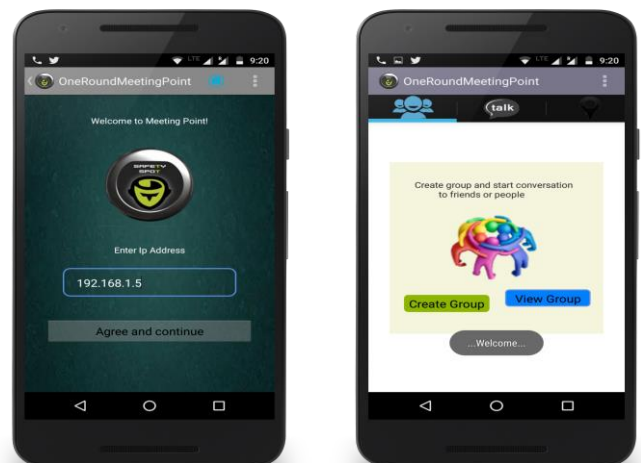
LTE 9:20
OneRoundMeetingPoint

Welcome to Meeting Point!

SAFETY SPOT

Enter Ip Address

192.168.1.5

Agree and continue

LTE 9:20
OneRoundMeetingPoint

talk

Create group and start conversation to friends or people

Create Group

View Group

...Welcome...